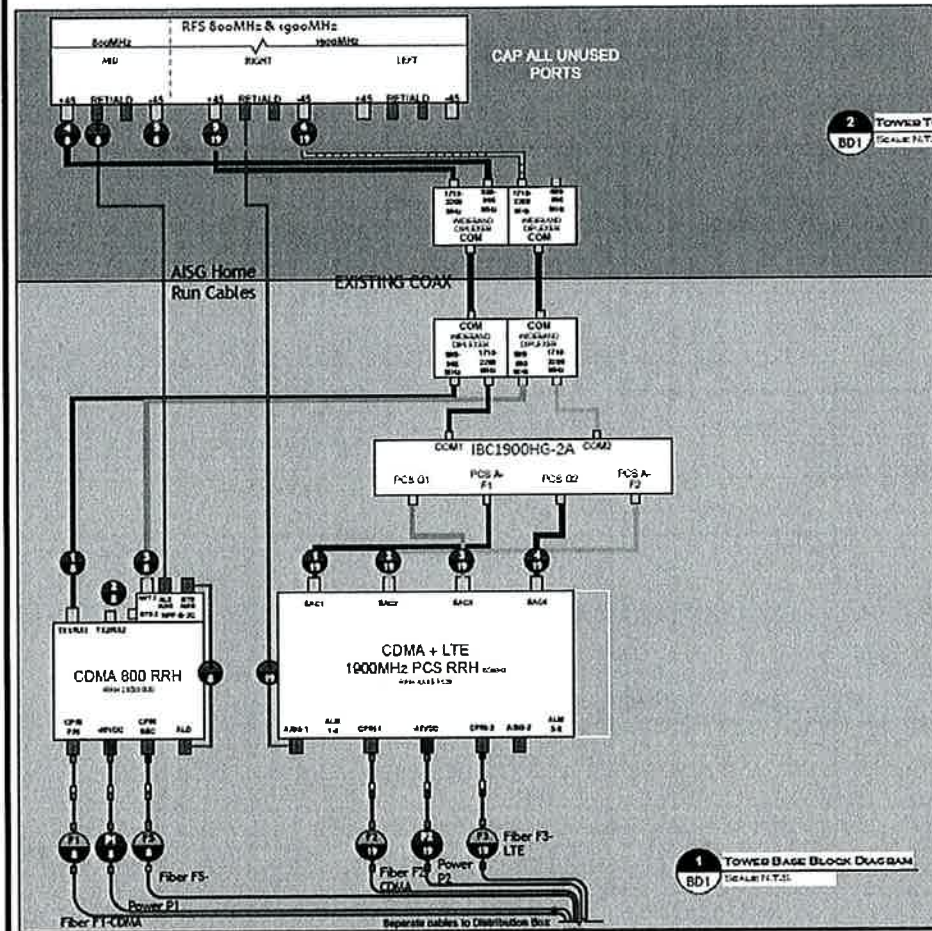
RFS 800MHz & 1900MHz

800MHz

1900MHz

MID

RIGHT

LEFT

+45

RET/ALD

-45

+45

RET/ALD

-45

+45

RET/ALD

-45

CAP ALL UNUSED PORTS

2 BD1

TOWER T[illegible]

SCALE N.T.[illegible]

1710-2200 MHz

806-960 MHz

WIDEBAND DIPLEXER

COM

AISG Home Run Cables

EXISTING COAX

COM

WIDEBAND DIPLEXER

806-960 MHz

1710-2200 MHz

COM1

IBC1900HG-2A

COM2

PCS D1

PCS A-F1

PCS D2

PCS A-F2

CDMA 800 RRH

CDMA + LTE 1900MHz PCS RRH

Fiber F5-

Power P1

Fiber F1-CDMA

Fiber F2-CDMA

Power P2

Fiber F3-LTE

Seperate cables to Distribution Box

1 BD1

TOWER BASE BLOCK DIAGRAM

SCALE N.T.S.